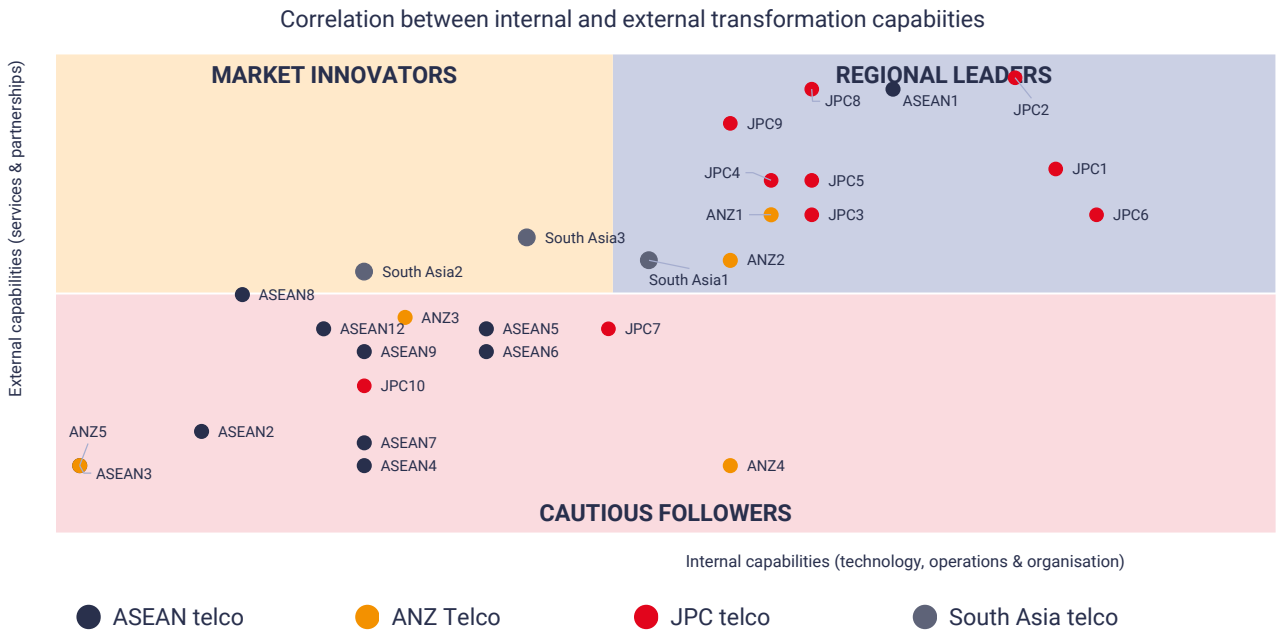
Correlation between internal and external transformation capabiities

MARKET INNOVATORS

REGIONAL LEADERS

CAUTIOUS FOLLOWERS

External capabilities (services & partnerships)

Internal capabilities (technology, operations & organisation)

JPC8
ASEAN1
JPC2
JPC9
JPC4
JPC5
JPC1
ANZ1
JPC3
JPC6
South Asia3
South Asia2
ANZ2
South Asia1
ASEAN8
ASEAN12
ANZ3
ASEAN5
JPC7
ASEAN9
ASEAN6
JPC10
ANZ5
ASEAN2
ASEAN7
ASEAN3
ASEAN4
ANZ4

ASEAN telco
ANZ Telco
JPC telco
South Asia telco